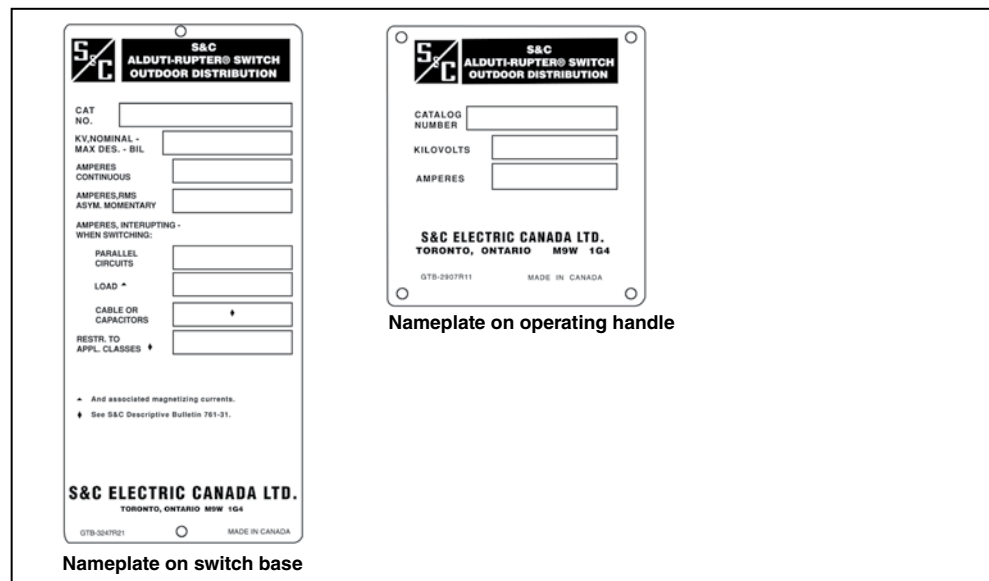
S&C

S&C
ALDUTI-RUPTER® SWITCH
OUTDOOR DISTRIBUTION

CAT NO.

KV,NOMINAL - MAX DES. - BIL

AMPERES CONTINUOUS

AMPERES,RMS ASYM. MOMENTARY

AMPERES, INTERUPTING - WHEN SWITCHING:

PARALLEL CIRCUITS

LOAD ▲

CABLE OR CAPACITORS ♦

RESTR. TO APPL. CLASSES ♦

▲ And associated magnetizing currents.

♦ See S&C Descriptive Bulletin 761-31.

S&C ELECTRIC CANADA LTD.
TORONTO, ONTARIO M9W 1G4

GTB-3247R21 MADE IN CANADA

Nameplate on switch base

S&C

S&C
ALDUTI-RUPTER® SWITCH
OUTDOOR DISTRIBUTION

CATALOG NUMBER

KILOVOLTS

AMPERES

S&C ELECTRIC CANADA LTD.
TORONTO, ONTARIO M9W 1G4

GTB-2907R11 MADE IN CANADA

Nameplate on operating handle